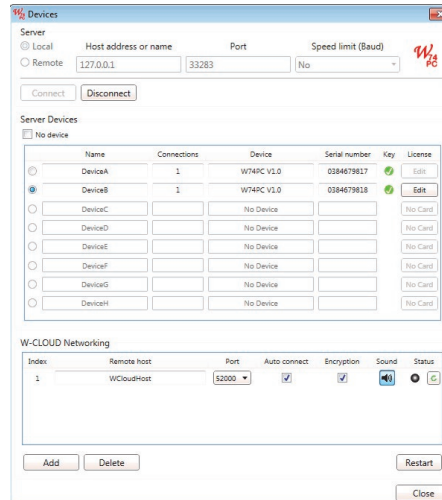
Devices

Server

Local Host address or name Port Speed limit (Baud)

Remote 127.0.0.1 33283 No

Connect Disconnect

Server Devices

No device

| | Name | Connections | Device | Serial number | Key | License |
|---|---|---|---|---|---|---|
| | DeviceA | 1 | W74PC V1.0 | 0384679817 | | Edit |
| | DeviceB | 1 | W74PC V1.0 | 0384679818 | | Edit |
| | DeviceC | | No Device | | | No Card |
| | DeviceD | | No Device | | | No Card |
| | DeviceE | | No Device | | | No Card |
| | DeviceF | | No Device | | | No Card |
| | DeviceG | | No Device | | | No Card |
| | DeviceH | | No Device | | | No Card |

W-CLOUD Networking

| Index | Remote host | Port | Auto connect | Encryption | Sound | Status |
|---|---|---|---|---|---|---|
| 1 | WCloudHost | 52000 | | | | C |

Add Delete Restart

Close